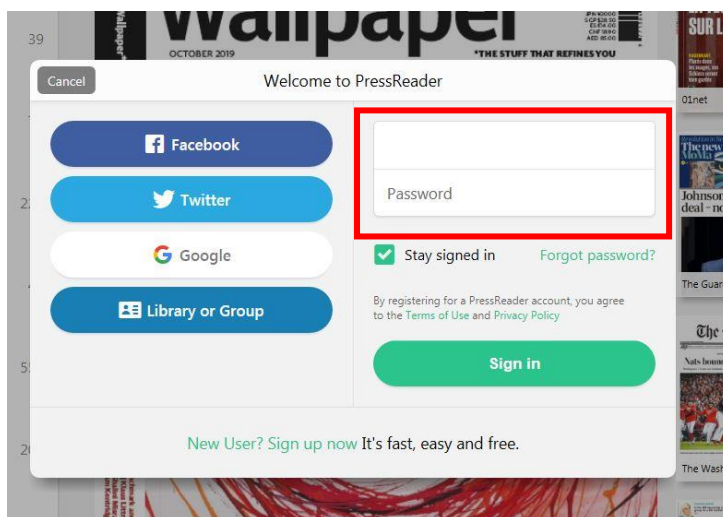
39

Wallpaper

OCTOBER 2019

*THE STUFF THAT REFINES YOU

SUR L

01net

The Guar

The Wash

Cancel

Welcome to PressReader

Facebook

Twitter

Google

Library or Group

Password

Stay signed in

Forgot password?

By registering for a PressReader account, you agree to the Terms of Use and Privacy Policy

Sign in

New User? Sign up now It's fast, easy and free.